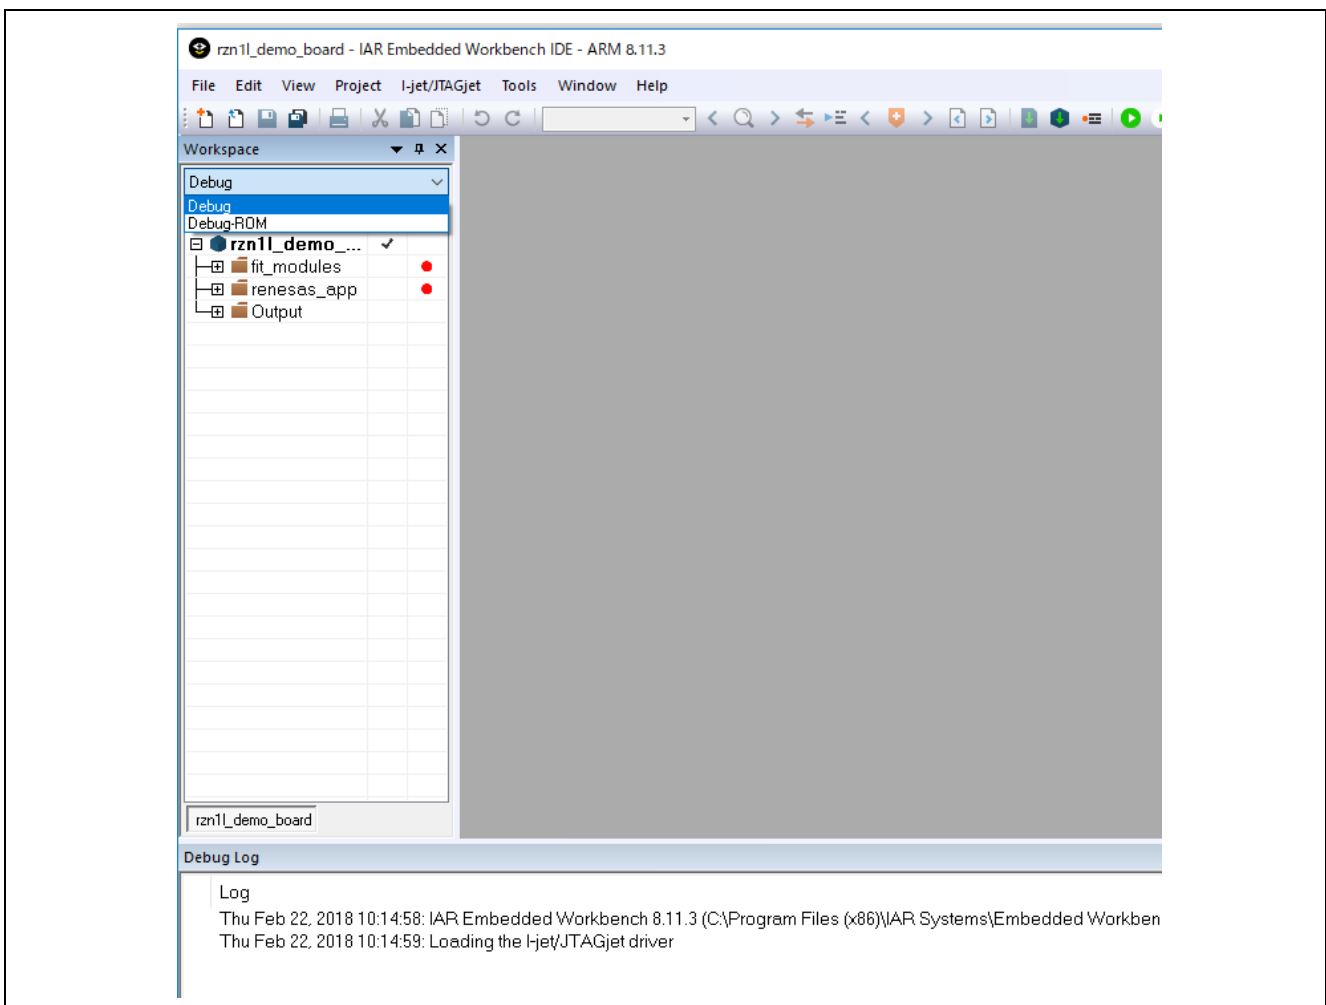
rzn1l_demo_board - IAR Embedded Workbench IDE - ARM 8.11.3

File Edit View Project I-jet/JTAGjet Tools Window Help

Workspace

Debug

Debug
Debug-ROM

rzn1l_demo_...
fit_modules
renesas_app
Output

rzn1l_demo_board

Debug Log

Log
Thu Feb 22, 2018 10:14:58: IAR Embedded Workbench 8.11.3 (C:\Program Files (x86)\IAR Systems\Embedded Workben
Thu Feb 22, 2018 10:14:59: Loading the I-jet/JTAGjet driver